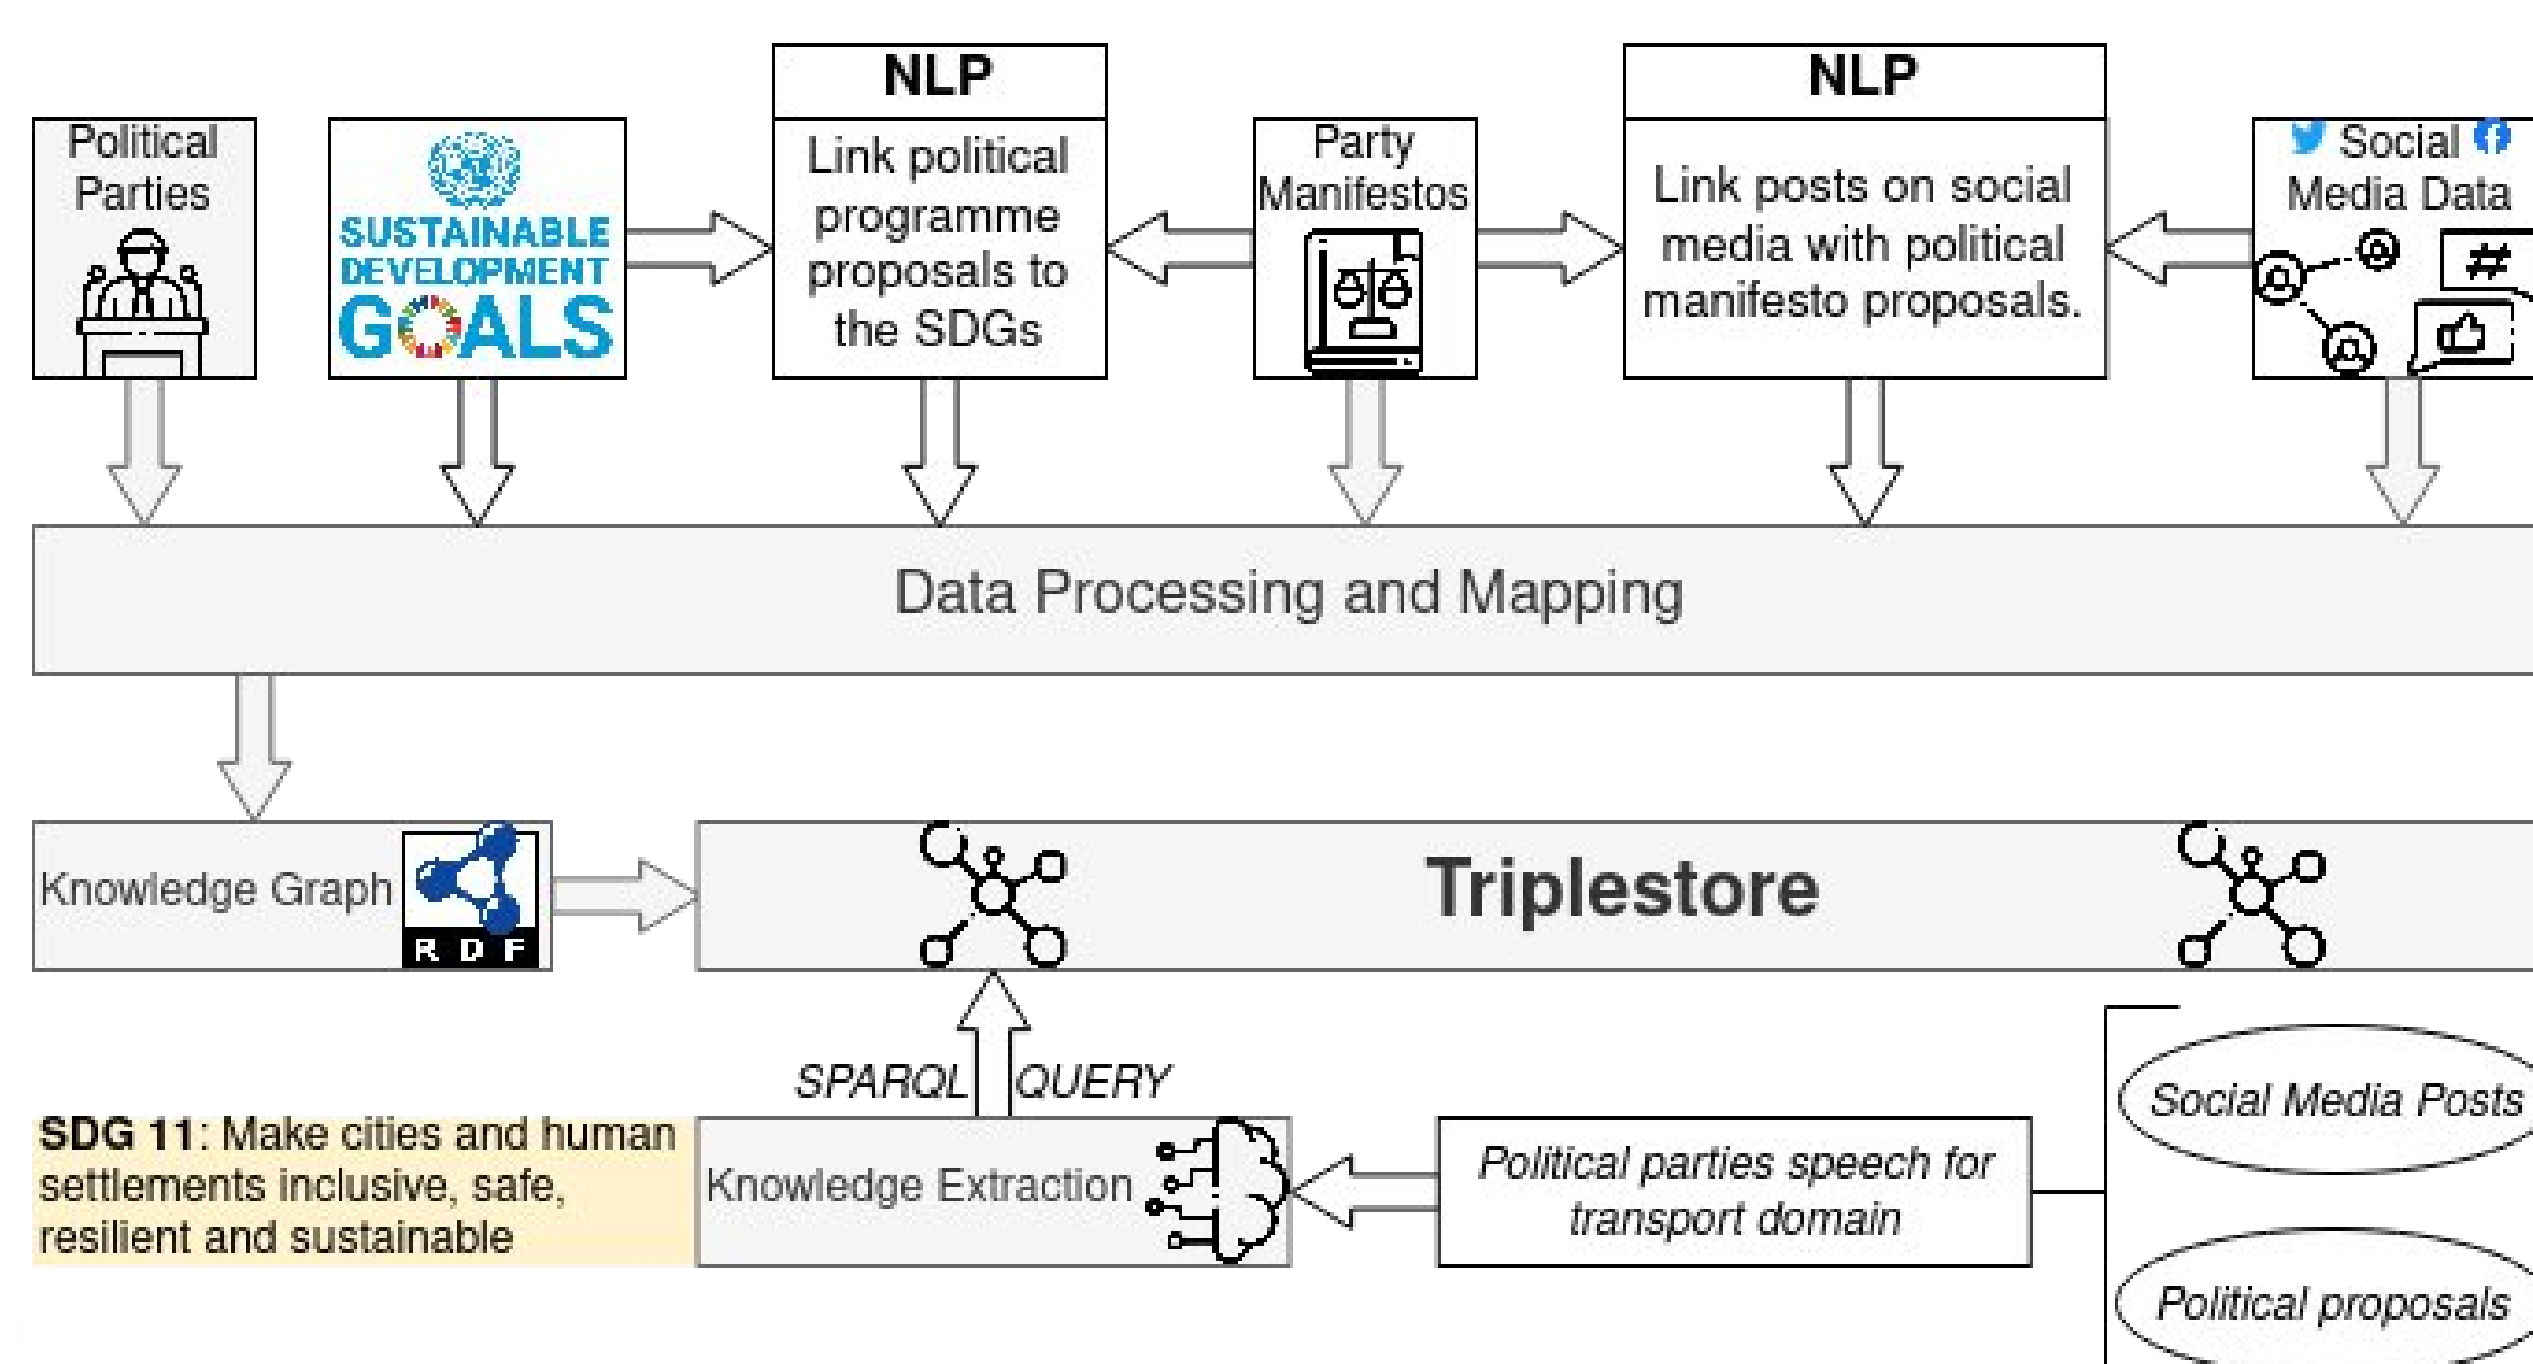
Political Parties

SUSTAINABLE DEVELOPMENT GOALS

NLP

Link political programme proposals to the SDGs

Party Manifestos

NLP

Link posts on social media with political manifesto proposals.

Social Media Data

#

Data Processing and Mapping

Knowledge Graph

RDF

Triplestore

SPARQL QUERY

SDG 11: Make cities and human settlements inclusive, safe, resilient and sustainable

Knowledge Extraction

Political parties speech for transport domain

Social Media Posts

Political proposals